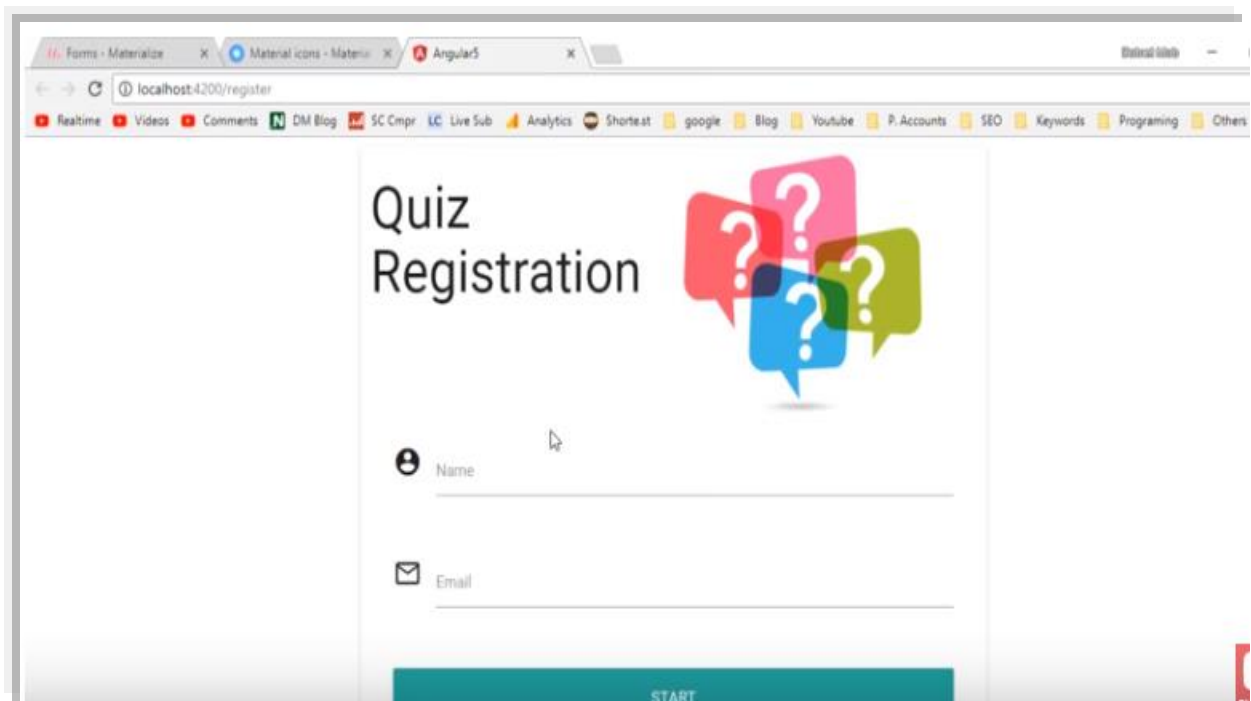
Forms - Materialize ×
Material icons - Materia ×
Angular5 ×
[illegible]
localhost:4200/register
Realtime Videos Comments DM Blog SC Cmpr Live Sub Analytics Shorte.st google Blog Youtube P. Accounts SEO Keywords Programing Others

Quiz Registration

Name

Email

START